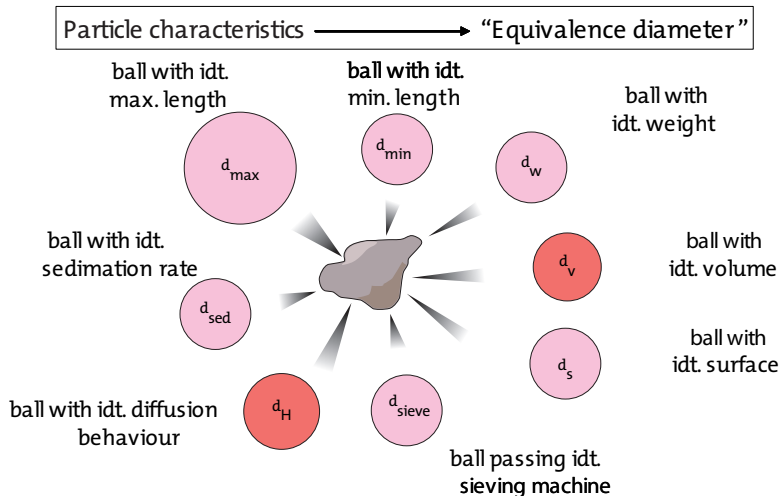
Particle characteristics → "Equivalence diameter"

ball with idt. max. length

$d_{max}$

ball with idt. min. length

$d_{min}$

ball with idt. weight

$d_w$

ball with idt. sedimation rate

$d_{sed}$

ball with idt. volume

$d_v$

ball with idt. surface

$d_s$

ball with idt. diffusion behaviour

$d_H$

$d_{sieve}$

ball passing idt. sieving machine